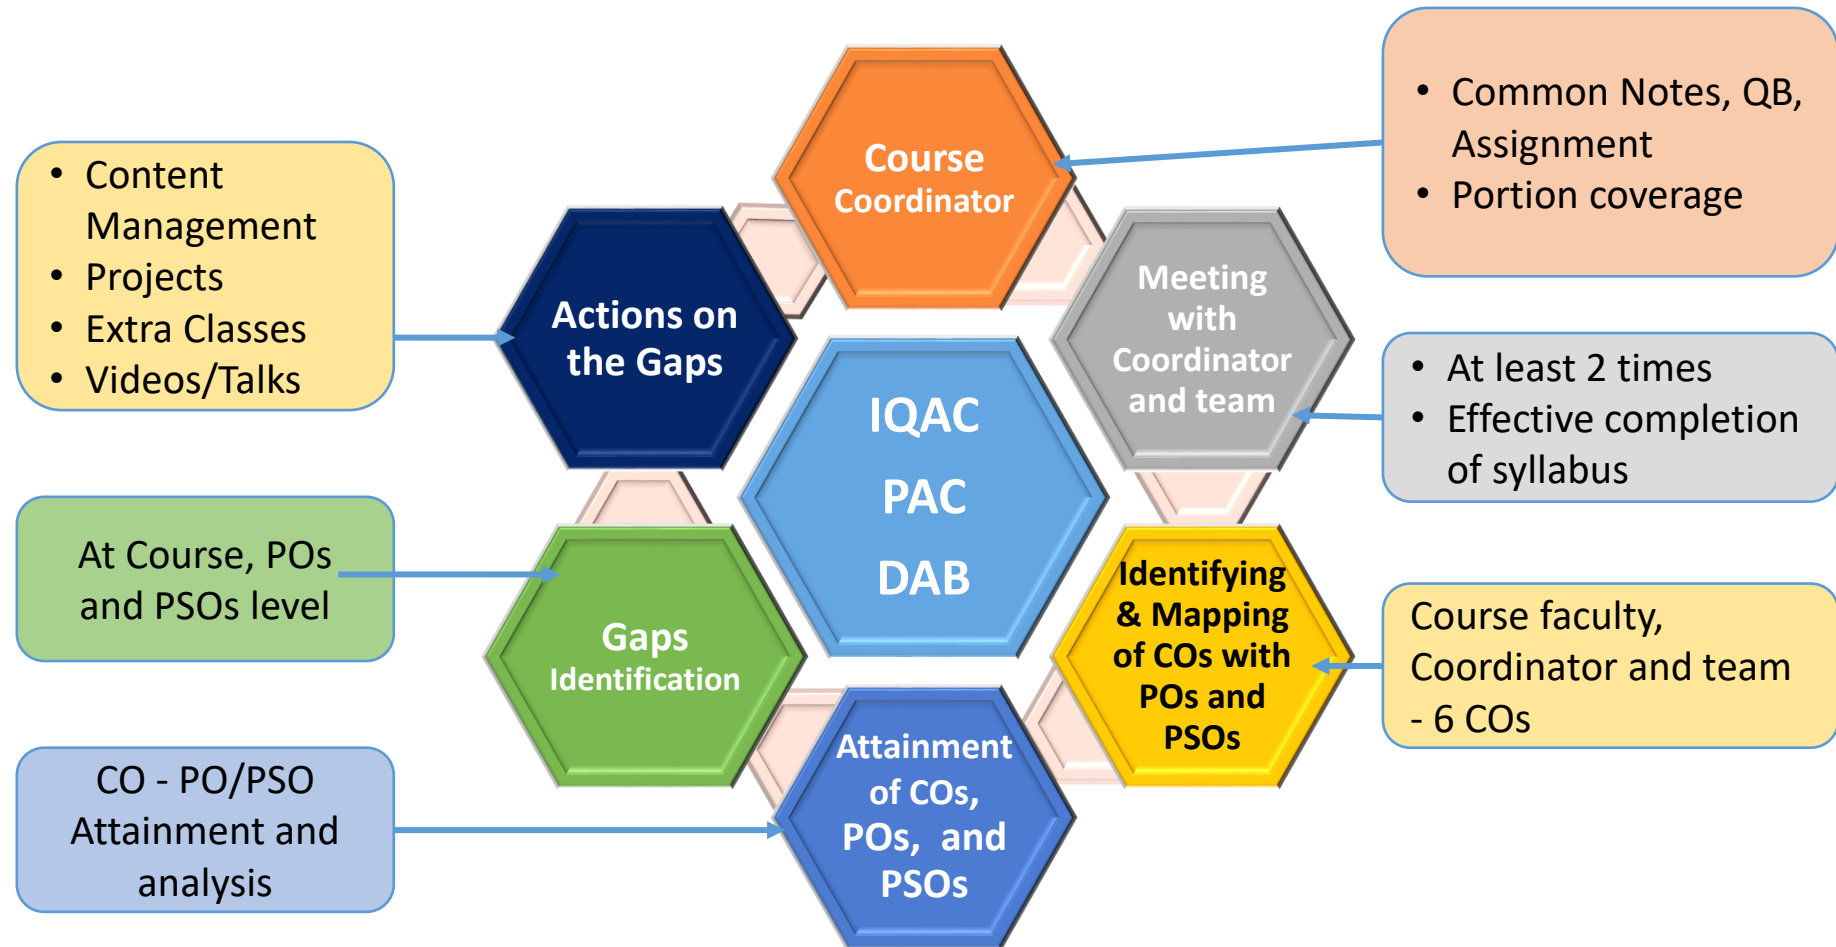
- Content Management
- Projects
- Extra Classes
- Videos/Talks

Course Coordinator

- Common Notes, QB, Assignment
- Portion coverage

Actions on the Gaps

Meeting with Coordinator and team

- At least 2 times
- Effective completion of syllabus

IQAC

PAC

DAB

At Course, POs and PSOs level

Gaps Identification

Identifying & Mapping of COs with POs and PSOs

Course faculty, Coordinator and team - 6 COs

CO - PO/PSO Attainment and analysis

Attainment of COs, POs, and PSOs